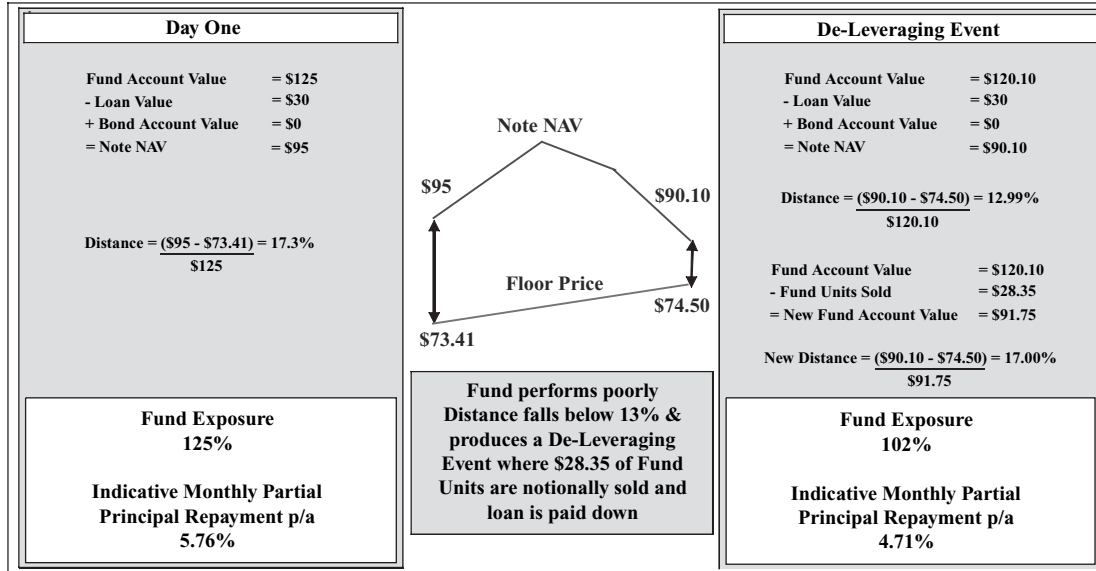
Day One

Fund Account Value = \$125
- Loan Value = \$30
+ Bond Account Value = \$0
= Note NAV = \$95

Distance = $\frac{(\$95 - \$73.41)}{\$125}$ = 17.3%

Fund Exposure
125%

Indicative Monthly Partial Principal Repayment p/a
5.76%

Note NAV

\$95

\$90.10

Floor Price

\$74.50

\$73.41

Fund performs poorly Distance falls below 13% & produces a De-Leveraging Event where \$28.35 of Fund Units are notionally sold and loan is paid down

De-Leveraging Event

Fund Account Value = \$120.10
- Loan Value = \$30
+ Bond Account Value = \$0
= Note NAV = \$90.10

Distance = $\frac{(\$90.10 - \$74.50)}{\$120.10}$ = 12.99%

Fund Account Value = \$120.10
- Fund Units Sold = \$28.35
= New Fund Account Value = \$91.75

New Distance = $\frac{(\$90.10 - \$74.50)}{\$91.75}$ = 17.00%

Fund Exposure
102%

Indicative Monthly Partial Principal Repayment p/a
4.71%